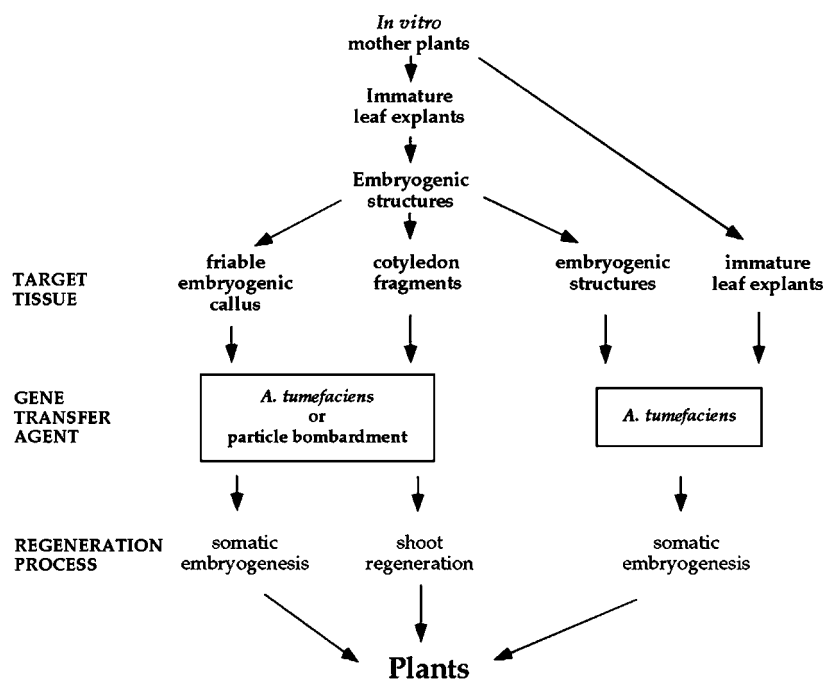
In vitro
mother plants

Immature
leaf explants

Embryogenic
structures

TARGET
TISSUE

friable
embryogenic
callus

cotyledon
fragments

embryogenic
structures

immature
leaf explants

GENE
TRANSFER
AGENT

A. tumefaciens
or
particle bombardment

A. tumefaciens

REGENERATION
PROCESS

somatic
embryogenesis

shoot
regeneration

somatic
embryogenesis

Plants